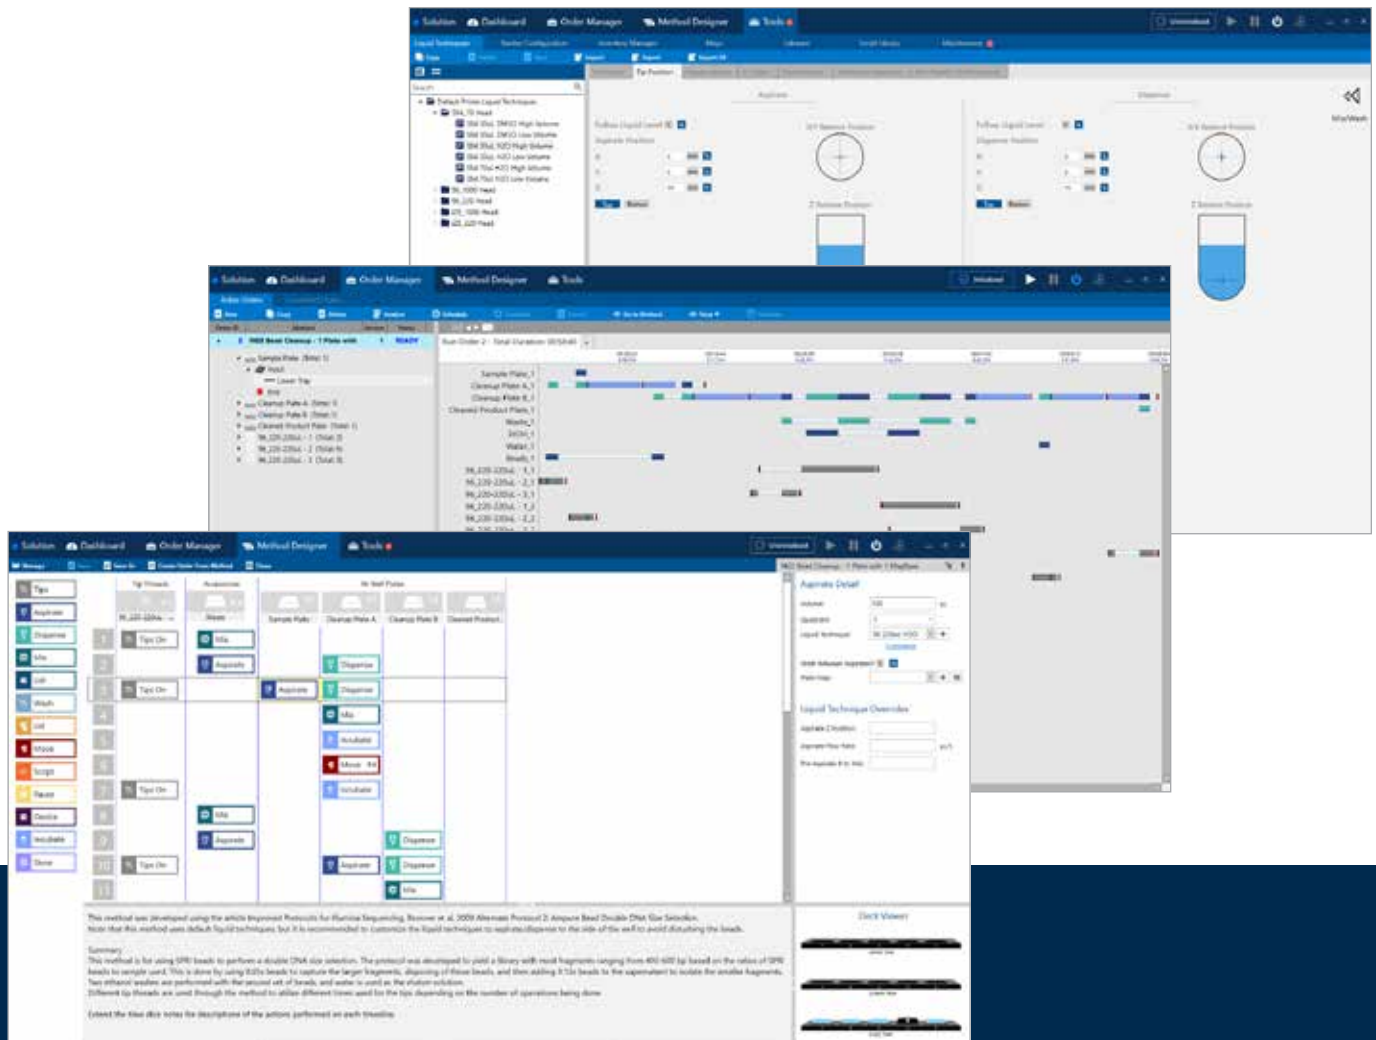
Solution Dashboard Order Manager Method Designer Tools

Liquid Techniques

Tip Position

Aspirate

Dispense

Follow Liquid Level

Aspirate Position

XY Bottom Position

Z Bottom Position

Follow Liquid Level

Dispense Position

XY Bottom Position

Z Bottom Position

Default Prime Liquid Techniques

Solution Dashboard Order Manager Method Designer Tools

Run Order 2 - Total Duration: 00:58:40

Sample Plate_1

Cleanup Plate A_1

Cleanup Plate B_1

Cleaned Product Plate_1

Waste_1

Water_1

Beads_1

Solution Dashboard Order Manager Method Designer Tools

Tips

Aspirate

Dispense

Mix

Lid

Wash

Lid

Move

Script

Pause

Device

Incubate

Done

Tip Threads

Acquisitions

96 Well Plates

Sample Plate

Cleanup Plate A

Cleanup Plate B

Cleaned Product

Tips On

Mix

Aspirate

Dispense

Aspirate

Dispense

Mix

Incubate

Move

Incubate

Tips On

Mix

Aspirate

Dispense

Tips On

Aspirate

Dispense

Mix

Aspirate Detail

Volume

Liquid Technique

Liquid Technique Overrides

Deck Viewer

This method was developed using the article Improved Protocols for Illumina Sequencing, Bronner et al. 2009 Alternate Protocol 2: Ampure Bead Double DNA Size Selection.

Summary

This method is for using SPRI beads to perform a double DNA size selection.